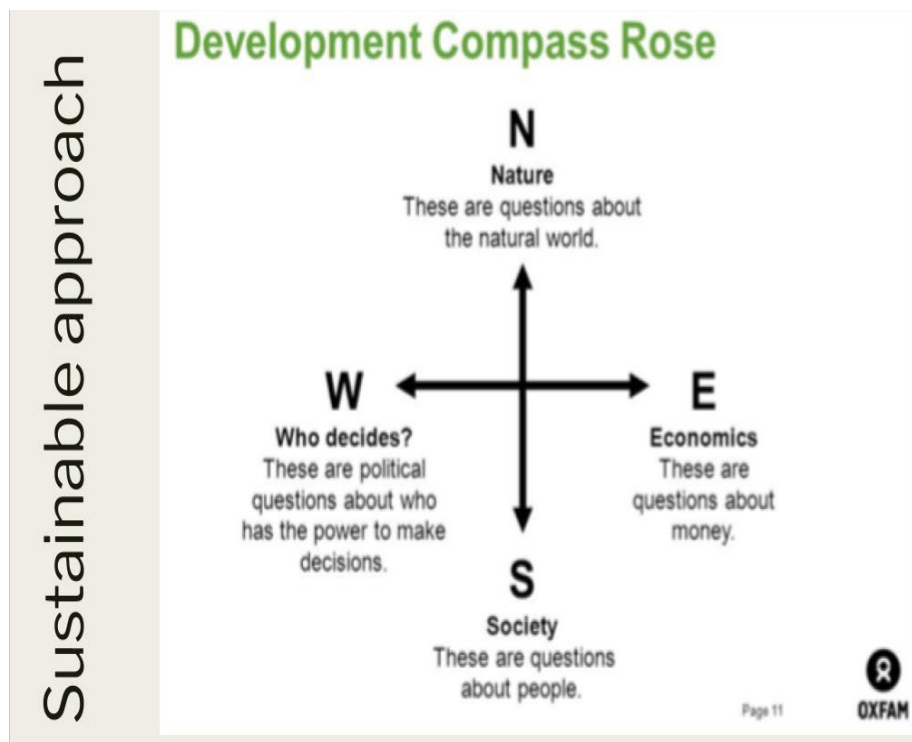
Sustainable approach

Development Compass Rose

N
Nature
These are questions about the natural world.

W
Who decides?
These are political questions about who has the power to make decisions.

E
Economics
These are questions about money.

S
Society
These are questions about people.

Page 11

OXFAM